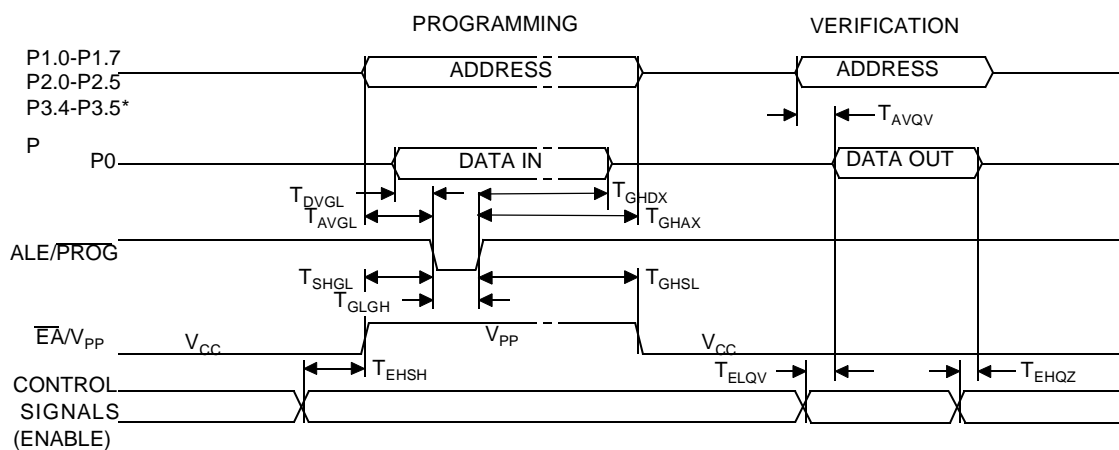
PROGRAMMING

VERIFICATION

P1.0-P1.7
P2.0-P2.5
P3.4-P3.5*

ADDRESS

ADDRESS

$T_{AVQV}$

P

P0

DATA IN

DATA OUT

$T_{DVGL}$

$T_{GHDX}$

$T_{AVGL}$

$T_{GHAX}$

ALE/$\overline{PROG}$

$T_{SHGL}$

$T_{GHSL}$

$T_{GLGH}$

$\overline{EA}/V_{PP}$

$V_{CC}$

$V_{PP}$

$V_{CC}$

$T_{EHSH}$

$T_{ELQV}$

$T_{EHQZ}$

CONTROL SIGNALS (ENABLE)